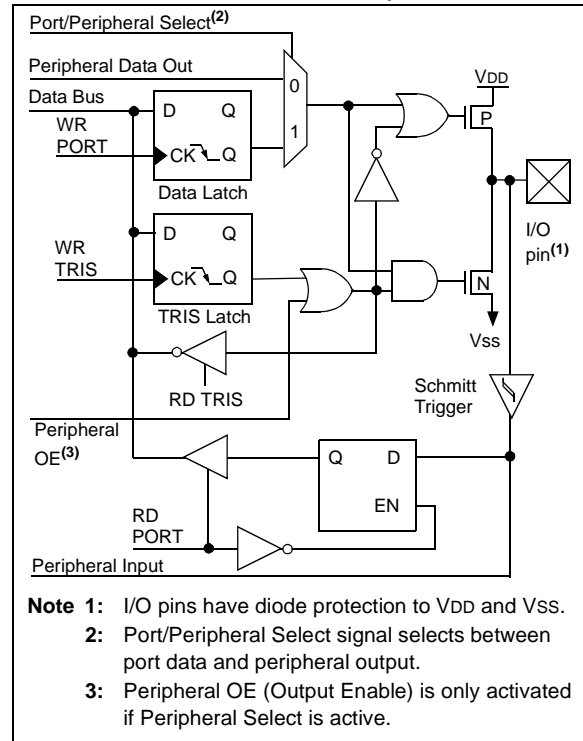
Port/Peripheral Select$^{(2)}$

Peripheral Data Out

0

1

Data Bus

D Q

WR PORT

CK Q

Data Latch

VDD

P

I/O pin$^{(1)}$

D Q

WR TRIS

CK Q

TRIS Latch

N

Vss

RD TRIS

Schmitt Trigger

Peripheral OE$^{(3)}$

Q D

EN

RD PORT

Peripheral Input

**Note 1:** I/O pins have diode protection to VDD and VSS.

**2:** Port/Peripheral Select signal selects between port data and peripheral output.

**3:** Peripheral OE (Output Enable) is only activated if Peripheral Select is active.